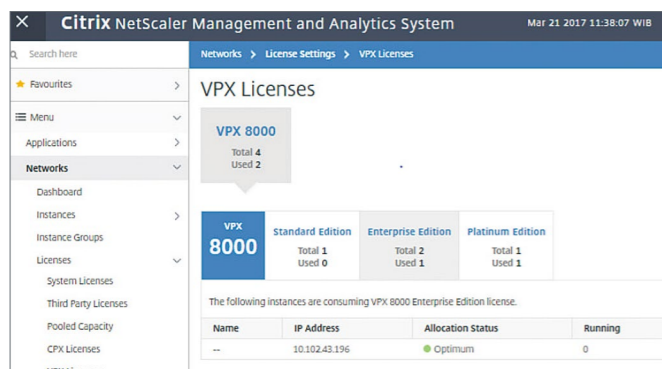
Citrix NetScaler Management and Analytics System

Mar 21 2017 11:38:07 WIB

Search here

Favourites

Menu

Applications

Networks

Dashboard

Instances

Instance Groups

Licenses

System Licenses

Third Party Licenses

Pooled Capacity

CPX Licenses

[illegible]

Networks > License Settings > VPX Licenses

VPX Licenses

VPX 8000
Total 4
Used 2

VPX 8000

Standard Edition
Total 1
Used 0

Enterprise Edition
Total 2
Used 1

Platinum Edition
Total 1
Used 1

The following instances are consuming VPX 8000 Enterprise Edition license.

| Name | IP Address | Allocation Status | Running |
|---|---|---|---|
| -- | 10.102.43.196 | Optimum | 0 |